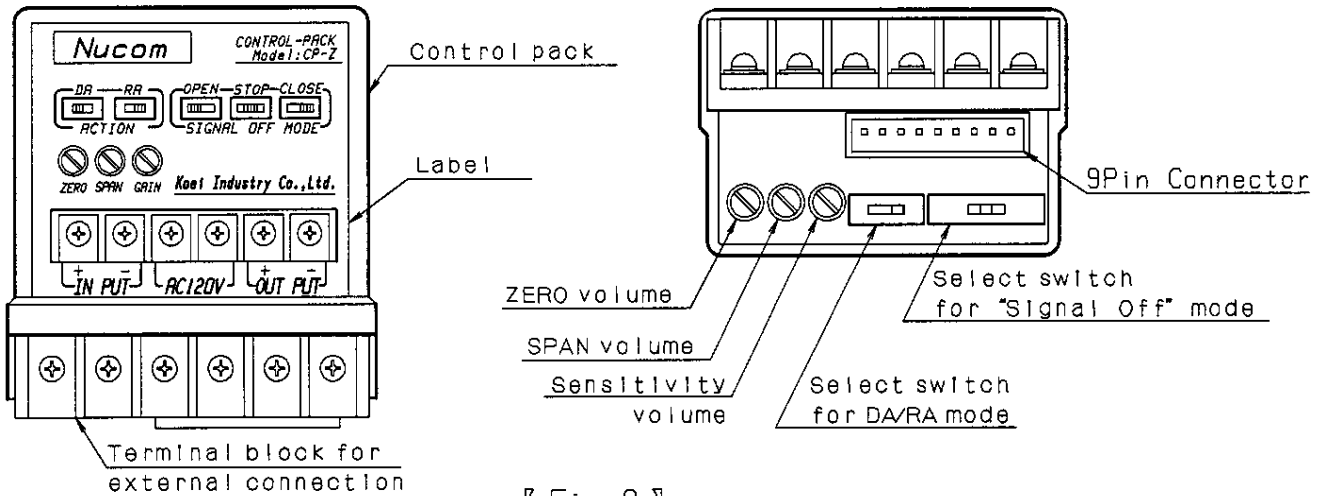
Nucom

CONTROL-PACK
Model:CP-Z

DA RA
ACTION

OPEN STOP CLOSE
SIGNAL OFF MODE

ZERO SPAN GAIN

Koei Industry Co.,Ltd.

+ -
IN PUT

AC120V

+ -
OUT PUT

Control pack

Label

Terminal block for external connection

9Pin Connector

ZERO volume

SPAN volume

Sensitivity volume

Select switch for "Signal Off" mode

Select switch for DA/RA mode

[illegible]